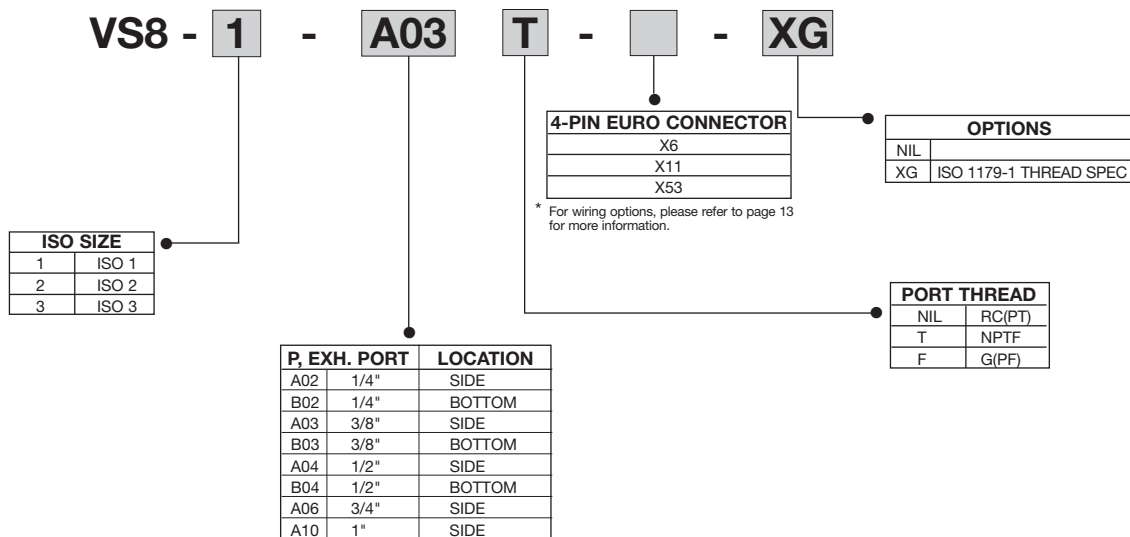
VS8 - 1 - A03 T - - XG

| 4-PIN EURO CONNECTOR |
|---|
| X6 |
| X11 |
| X53 |

* For wiring options, please refer to page 13 for more information.

| OPTIONS | |
|---|---|
| NIL | |
| XG | ISO 1179-1 THREAD SPEC |

| ISO SIZE | |
|---|---|
| 1 | ISO 1 |
| 2 | ISO 2 |
| 3 | ISO 3 |

| PORT THREAD | |
|---|---|
| NIL | RC(PT) |
| T | NPTF |
| F | G(PF) |

| P, EXH. PORT | | LOCATION |
|---|---|---|
| A02 | 1/4" | SIDE |
| B02 | 1/4" | BOTTOM |
| A03 | 3/8" | SIDE |
| B03 | 3/8" | BOTTOM |
| A04 | 1/2" | SIDE |
| B04 | 1/2" | BOTTOM |
| A06 | 3/4" | SIDE |
| A10 | 1" | SIDE |